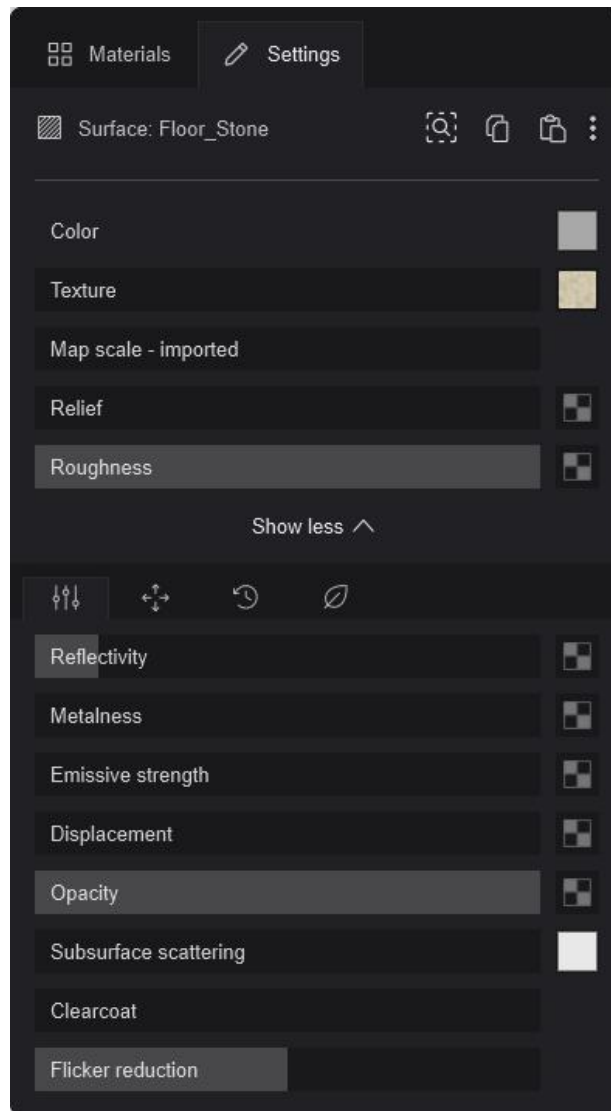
Materials
Settings

Surface: Floor_Stone

Color

Texture

Map scale - imported

Relief

Roughness

Show less

Reflectivity

Metalness

Emissive strength

Displacement

Opacity

Subsurface scattering

Clearcoat

Flicker reduction